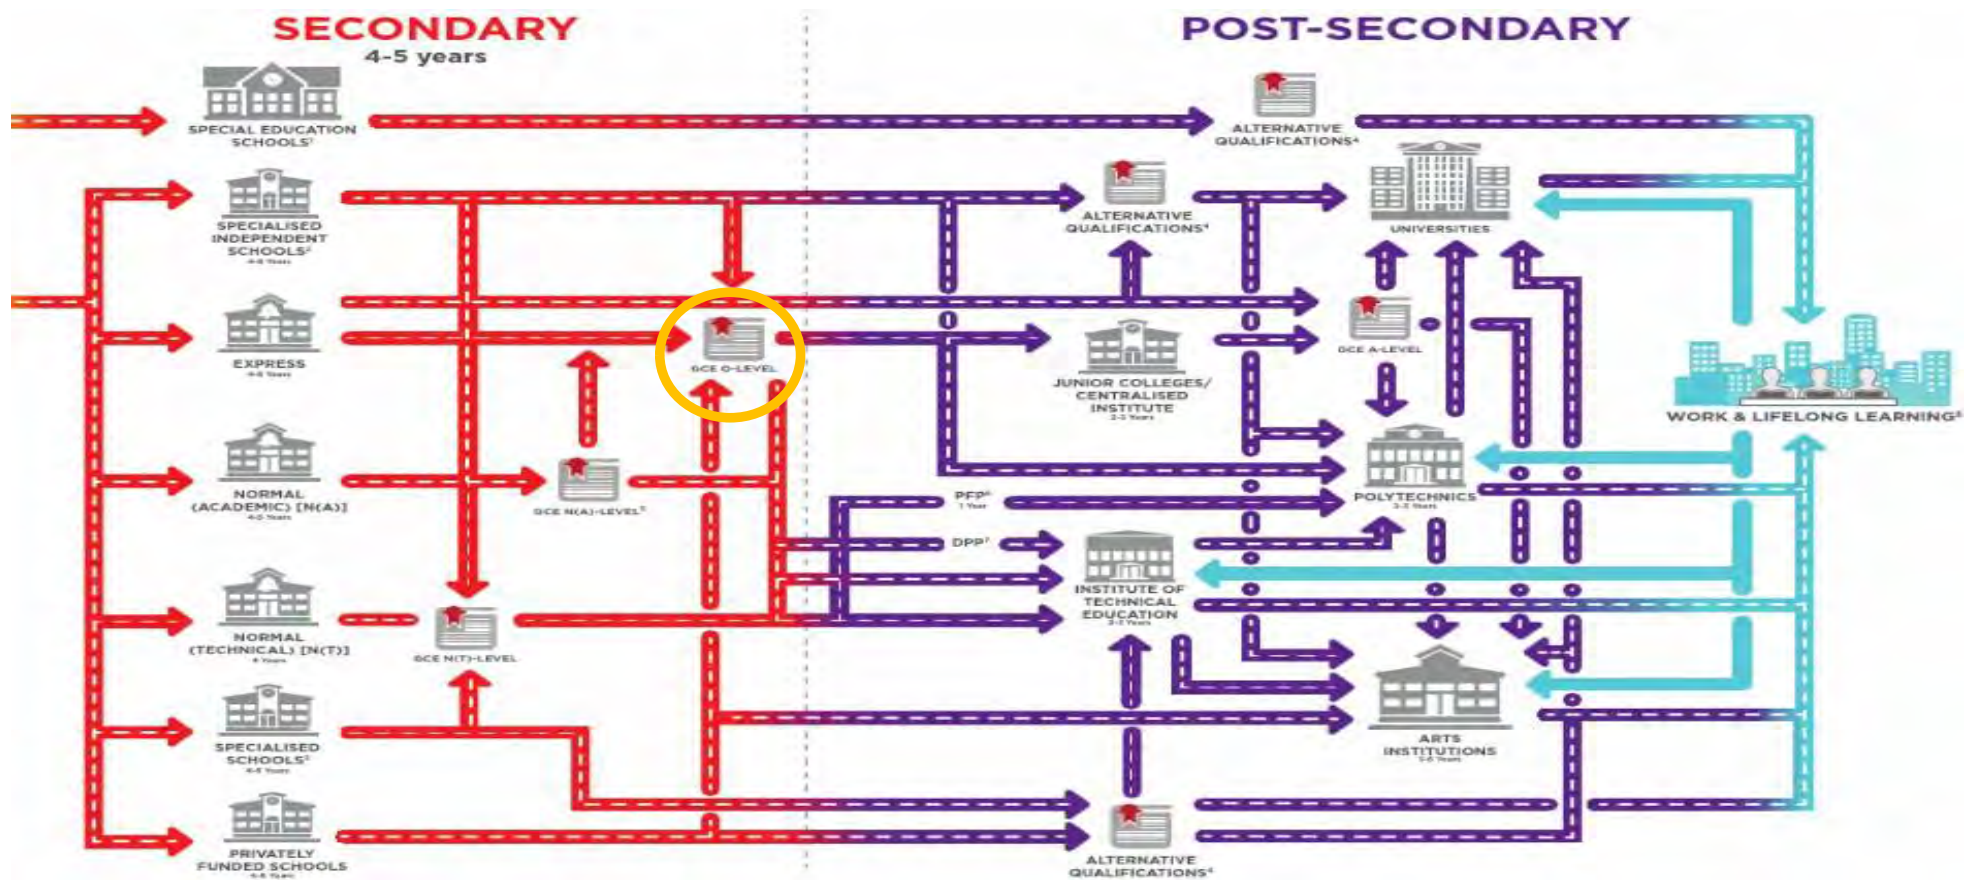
SECONDARY
4-5 years

POST-SECONDARY

SPECIAL EDUCATION SCHOOLS¹

SPECIALISED INDEPENDENT SCHOOLS²
4-6 Years

EXPRESS
4 Years

NORMAL (ACADEMIC) [N(A)]
4-5 Years

NORMAL (TECHNICAL) [N(T)]
4 Years

SPECIALISED SCHOOLS³
4-6 Years

PRIVATELY FUNDED SCHOOLS
4-6 Years

GCE O-LEVEL

GCE N(A)-LEVEL⁵

GCE N(T)-LEVEL

ALTERNATIVE QUALIFICATIONS⁴

ALTERNATIVE QUALIFICATIONS⁴

ALTERNATIVE QUALIFICATIONS⁴

JUNIOR COLLEGES/ CENTRALISED INSTITUTE
2-3 Years

PFP⁶
1 Year

DPP⁷

INSTITUTE OF TECHNICAL EDUCATION
2-3 Years

UNIVERSITIES

GCE A-LEVEL

POLYTECHNICS
3 Years

ARTS INSTITUTIONS
3-4 Years

WORK & LIFELONG LEARNING⁸